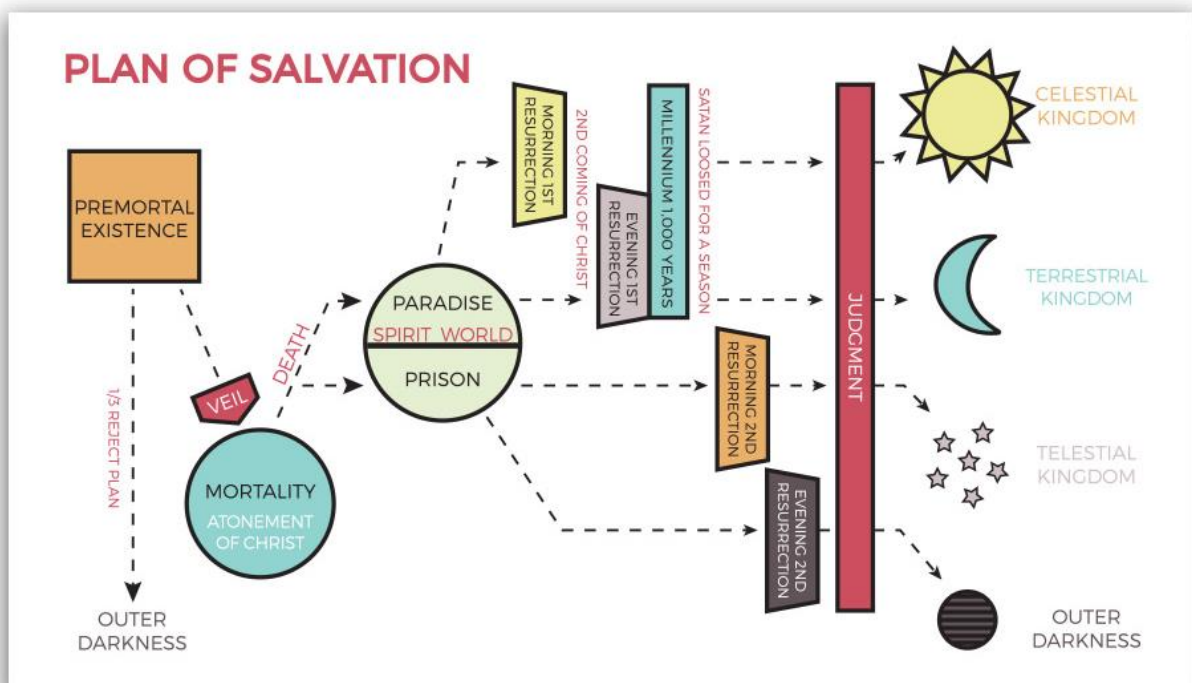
PLAN OF SALVATION

PREMORTAL EXISTENCE

1/3 REJECT PLAN

OUTER DARKNESS

VEIL

MORTALITY

ATONEMENT OF CHRIST

DEATH

PARADISE

SPIRIT WORLD

PRISON

MORNING 1ST RESURRECTION

2ND COMING OF CHRIST

EVENING 1ST RESURRECTION

MILLENNIUM 1,000 YEARS

SATAN LOOSED FOR A SEASON

MORNING 2ND RESURRECTION

EVENING 2ND RESURRECTION

JUDGMENT

CELESTIAL KINGDOM

TERRESTRIAL KINGDOM

TELESTIAL KINGDOM

OUTER DARKNESS